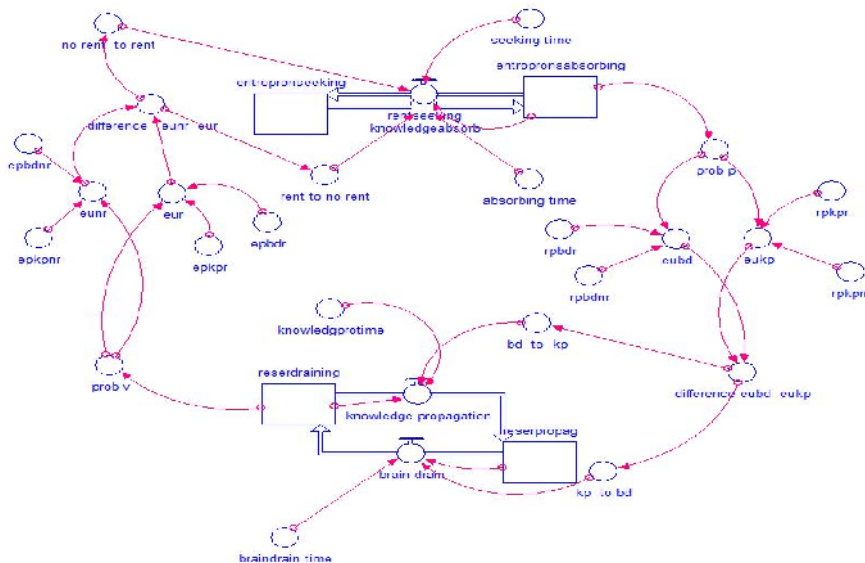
no rent to rent

seeking time

entrepronseeking

entrepronsabsorbing

rentseeking knowledgeabsorb

difference eunr eur

epbdnr

eunr

eur

rent to no rent

absorbing time

prob p

epkpnr

epkpr

epbdr

rpbdr

eubd

eukp

rpkpr

rpbdnr

rpkpnr

knowledgprotime

bd to kp

prob v

reserdraining

knowledge propagation

difference eubd eukp

reserpropag

brain drain

kp to bd

braindrain time